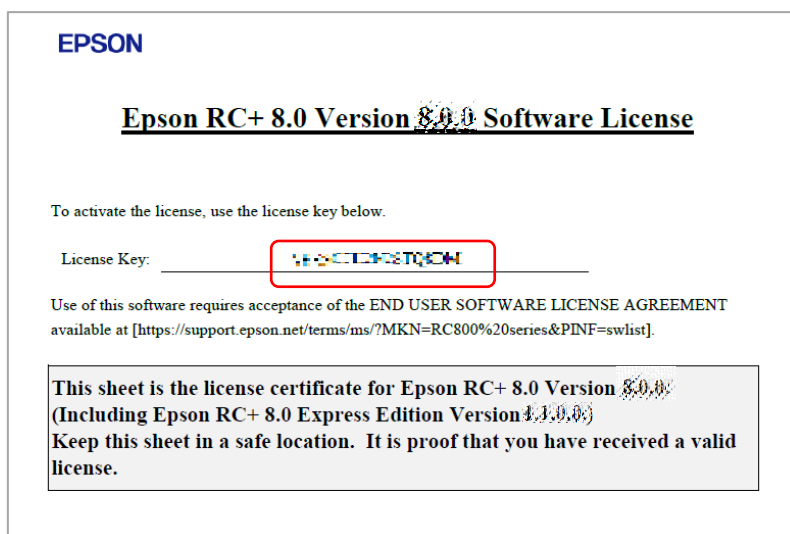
EPSON

Epson RC+ 8.0 Version 8.0.0 Software License

To activate the license, use the license key below.

License Key: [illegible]

Use of this software requires acceptance of the END USER SOFTWARE LICENSE AGREEMENT available at [https://support.epson.net/terms/ms/?MKN=RC800%20series&PINF=swlist].

This sheet is the license certificate for Epson RC+ 8.0 Version 8.0.0
(Including Epson RC+ 8.0 Express Edition Version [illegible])
Keep this sheet in a safe location. It is proof that you have received a valid license.